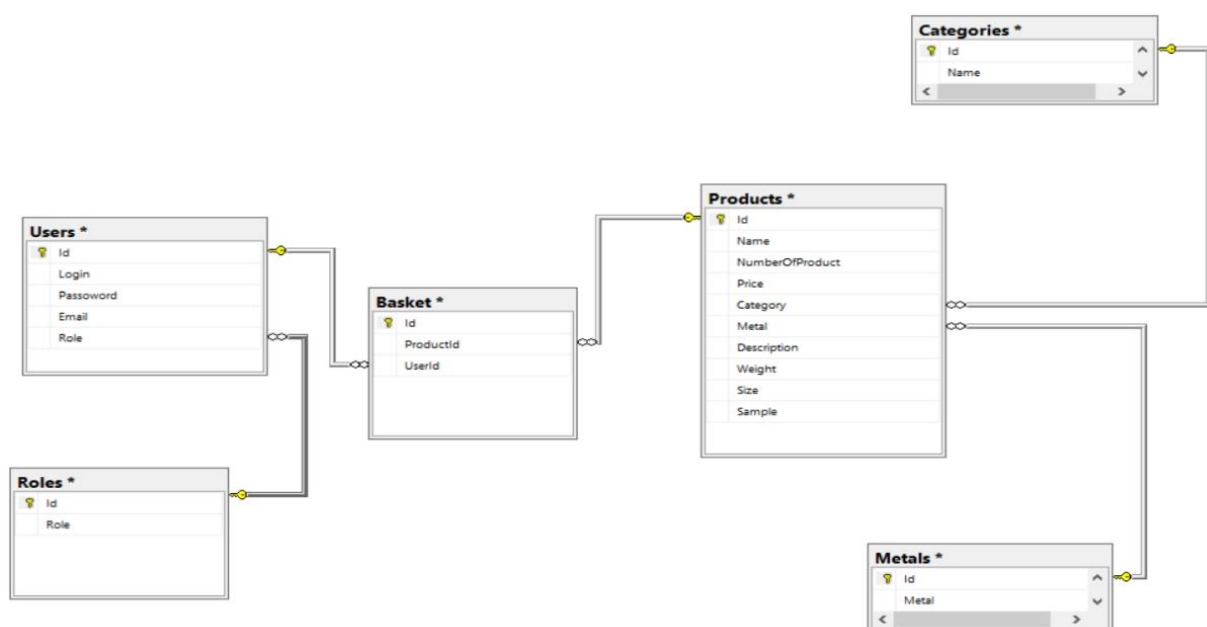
Categories *
Id
Name

Users *
Id
Login
Passoword
Email
Role

Basket *
Id
ProductId
UserId

Products *
Id
Name
NumberOfProduct
Price
Category
Metal
Description
Weight
Size
Sample

Roles *
Id
Role

Metals *
Id
Metal